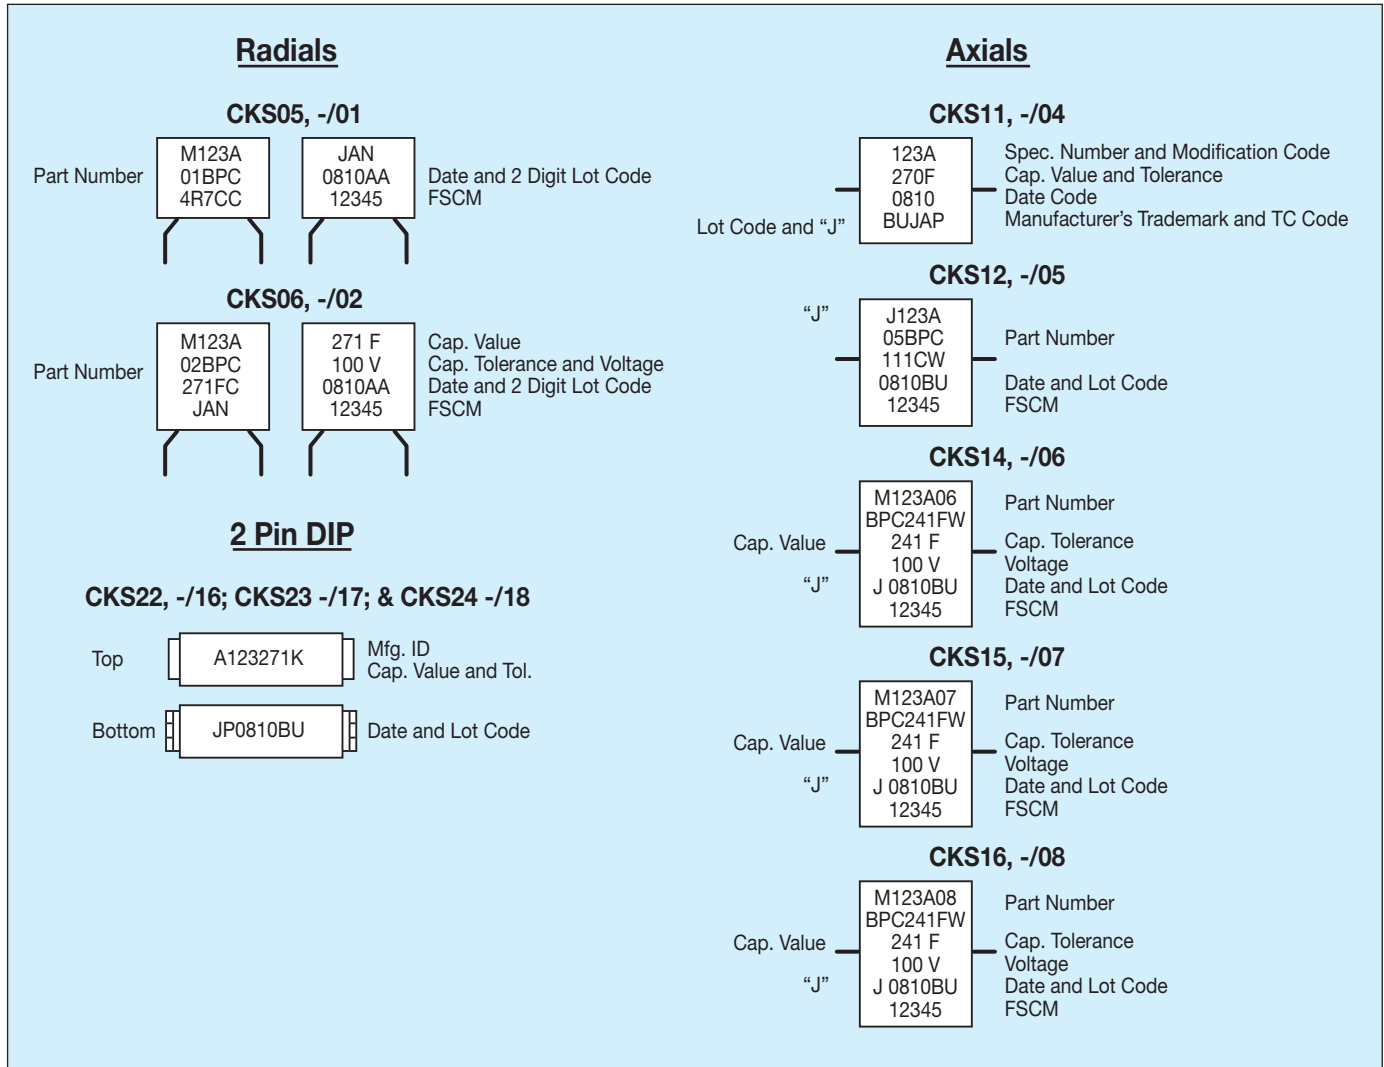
Radials

CKS05, -/01

Part Number
M123A
01BPC
4R7CC

JAN
0810AA
12345

Date and 2 Digit Lot Code
FSCM

CKS06, -/02

Part Number
M123A
02BPC
271FC
JAN

271 F
100 V
0810AA
12345

Cap. Value
Cap. Tolerance and Voltage
Date and 2 Digit Lot Code
FSCM

2 Pin DIP

CKS22, -/16; CKS23 -/17; & CKS24 -/18

Top
A123271K
Mfg. ID
Cap. Value and Tol.

Bottom
JP0810BU
Date and Lot Code

Axials

CKS11, -/04

123A
270F
0810
BUJAP

Spec. Number and Modification Code
Cap. Value and Tolerance
Date Code
Manufacturer's Trademark and TC Code
Lot Code and "J"

CKS12, -/05

"J"
J123A
05BPC
111CW
0810BU
12345

Part Number
Date and Lot Code
FSCM

CKS14, -/06

Cap. Value
"J"
M123A06
BPC241FW
241 F
100 V
J 0810BU
12345

Part Number
Cap. Tolerance
Voltage
Date and Lot Code
FSCM

CKS15, -/07

Cap. Value
"J"
M123A07
BPC241FW
241 F
100 V
J 0810BU
12345

Part Number
Cap. Tolerance
Voltage
Date and Lot Code
FSCM

CKS16, -/08

Cap. Value
"J"
M123A08
BPC241FW
241 F
100 V
J 0810BU
12345

Part Number
Cap. Tolerance
Voltage
Date and Lot Code
FSCM